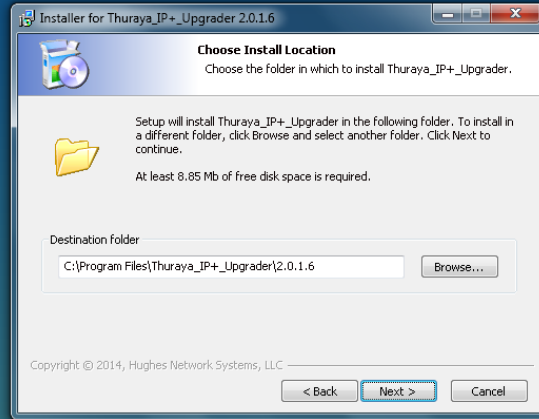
Installer for Thuraya_IP+_Upgrader 2.0.1.6

Choose Install Location

Choose the folder in which to install Thuraya_IP+_Upgrader.

Setup will install Thuraya_IP+_Upgrader in the following folder. To install in a different folder, click Browse and select another folder. Click Next to continue.

At least 8.85 Mb of free disk space is required.

Destination folder

C:\Program Files\Thuraya_IP+_Upgrader\2.0.1.6

Browse...

Copyright © 2014, Hughes Network Systems, LLC

< Back

Next >

Cancel